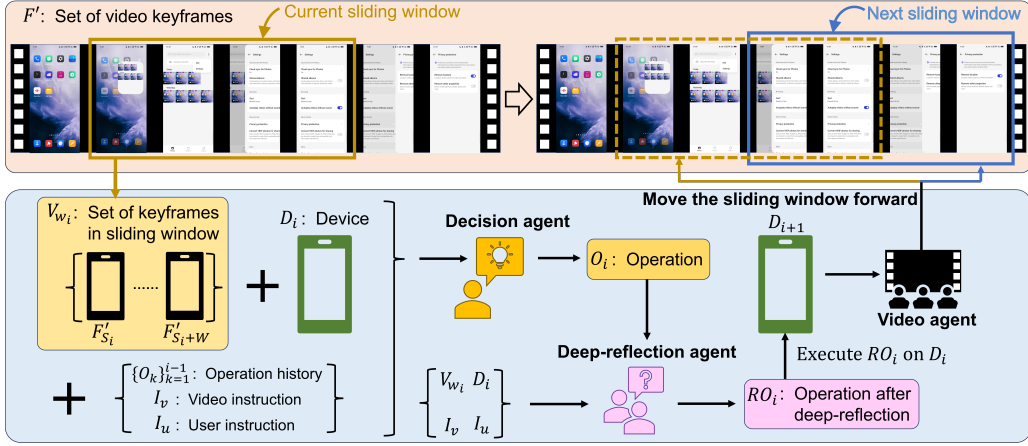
$F'$: Set of video keyframes

Current sliding window

Next sliding window

Move the sliding window forward

$V_{w_i}$: Set of keyframes in sliding window

$F'_{S_i}$ ...... $F'_{S_i+W}$

$D_i$: Device

Decision agent

$O_i$: Operation

$D_{i+1}$

Video agent

Deep-reflection agent

Execute $RO_i$ on $D_i$

$\{O_k\}_{k=1}^{i-1}$: Operation history

$I_v$ : Video instruction

$I_u$ : User instruction

$V_{w_i}$ $D_i$

$I_v$ $I_u$

$RO_i$: Operation after deep-reflection